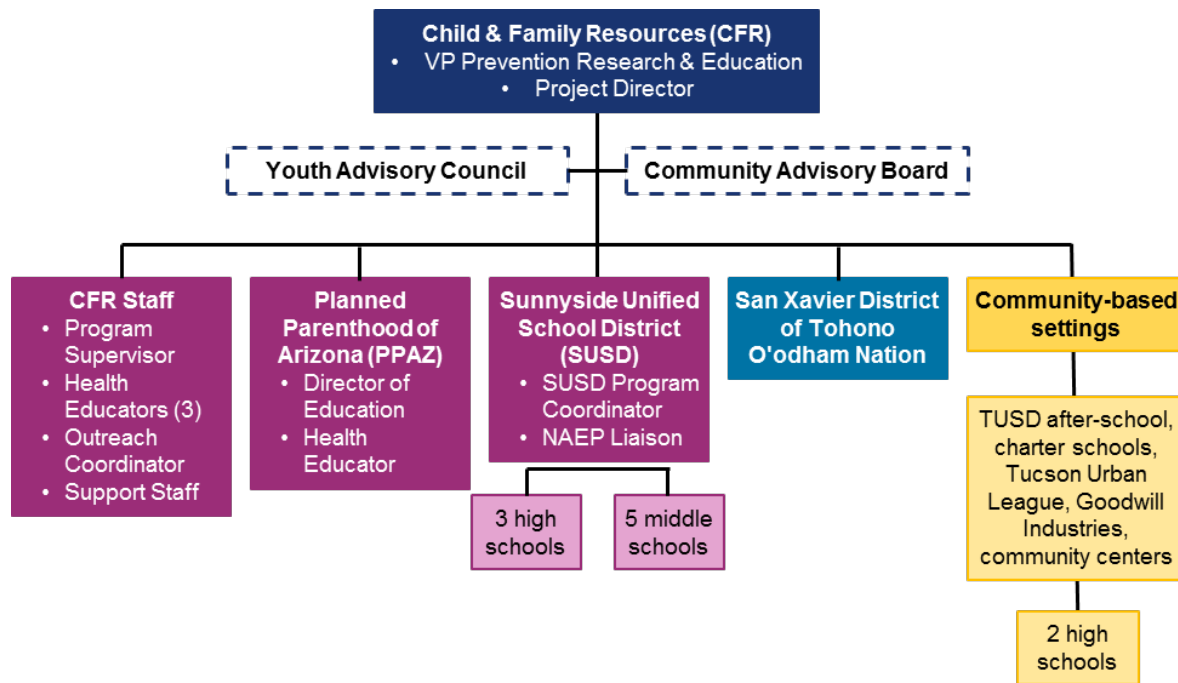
Child & Family Resources (CFR)
• VP Prevention Research & Education
• Project Director

Youth Advisory Council

Community Advisory Board

CFR Staff
• Program Supervisor
• Health Educators (3)
• Outreach Coordinator
• Support Staff

Planned Parenthood of Arizona (PPAZ)
• Director of Education
• Health Educator

Sunnyside Unified School District (SUSD)
• SUSD Program Coordinator
• NAEP Liaison

3 high schools

5 middle schools

San Xavier District of Tohono O'odham Nation

Community-based settings

TUSD after-school, charter schools, Tucson Urban League, Goodwill Industries, community centers

2 high schools